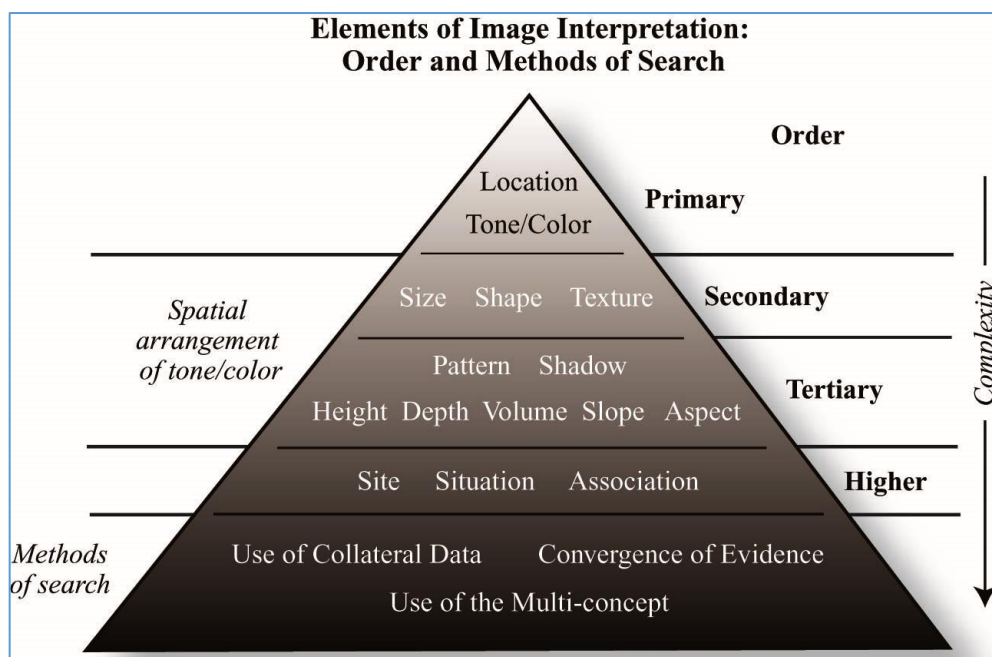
Elements of Image Interpretation:
Order and Methods of Search

Order

Location
Tone/Color

Primary

Spatial arrangement of tone/color

Size Shape Texture

Secondary

Pattern Shadow
Height Depth Volume Slope Aspect

Tertiary

Site Situation Association

Higher

Methods of search

Use of Collateral Data Convergence of Evidence
Use of the Multi-concept

Complexity